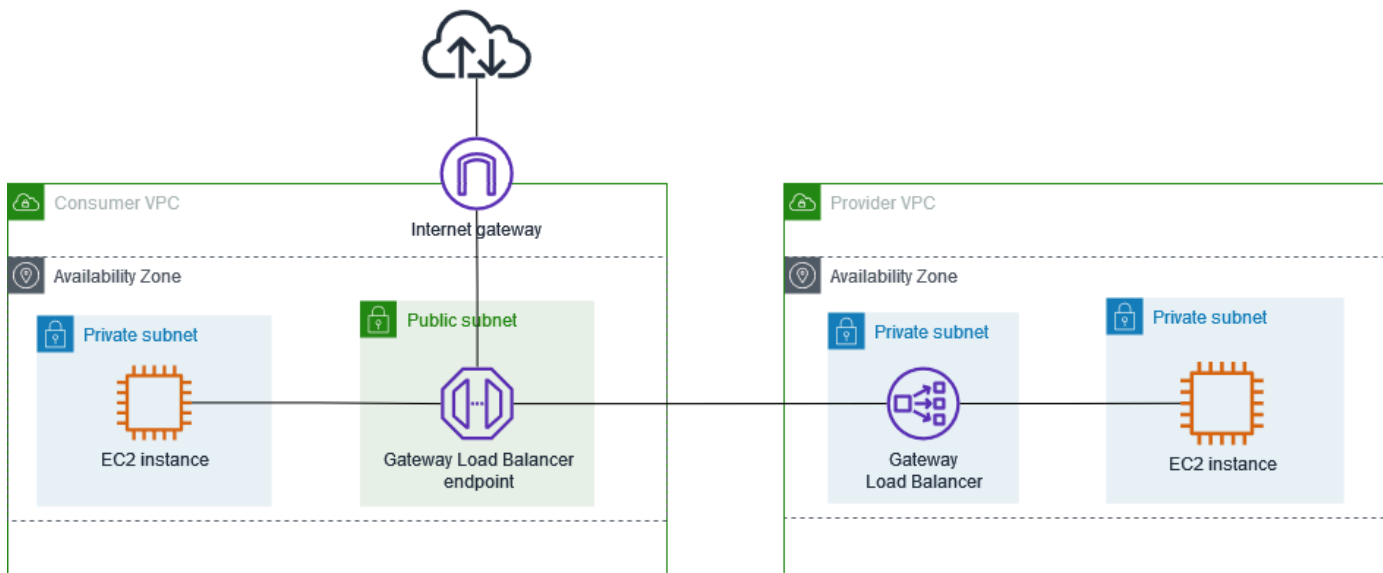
Internet gateway

Consumer VPC

Availability Zone

Private subnet

EC2 instance

Public subnet

Gateway Load Balancer endpoint

Provider VPC

Availability Zone

Private subnet

Gateway Load Balancer

Private subnet

EC2 instance